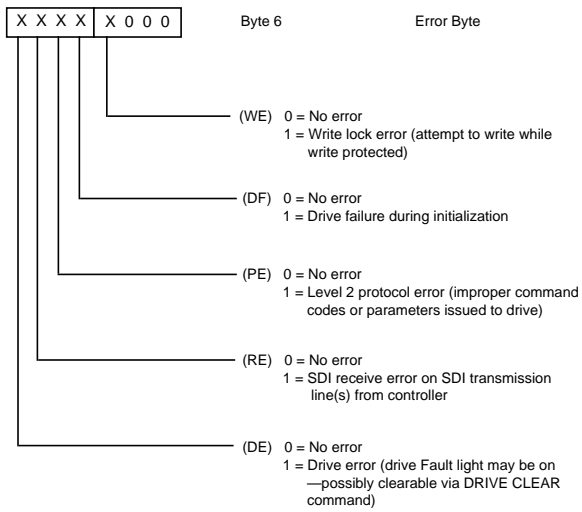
X X X X X 0 0 0

Byte 6

Error Byte

(WE) 0 = No error
1 = Write lock error (attempt to write while write protected)

(DF) 0 = No error
1 = Drive failure during initialization

(PE) 0 = No error
1 = Level 2 protocol error (improper command codes or parameters issued to drive)

(RE) 0 = No error
1 = SDI receive error on SDI transmission line(s) from controller

(DE) 0 = No error
1 = Drive error (drive Fault light may be on —possibly clearable via DRIVE CLEAR command)